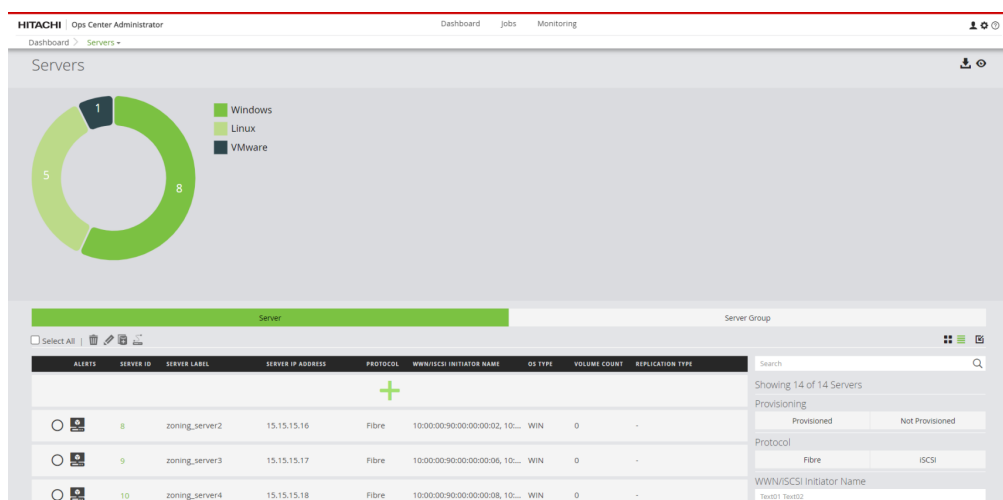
HITACHI | Ops Center Administrator

Dashboard Jobs Monitoring

Dashboard > Servers ▾

Servers

1

5

8

Windows

Linux

VMware

Server

Server Group

Select All

| ALERTS | SERVER ID | SERVER LABEL | SERVER IP ADDRESS | PROTOCOL | WWN/ISCSI INITIATOR NAME | OS TYPE | VOLUME COUNT | REPLICATION TYPE |
|---|---|---|---|---|---|---|---|---|
| | | | | | + | | | |
| | 8 | zoning_server2 | 15.15.15.16 | Fibre | 10:00:00:90:00:00:00:02, 10:... | WIN | 0 | - |
| | 9 | zoning_server3 | 15.15.15.17 | Fibre | 10:00:00:90:00:00:00:06, 10:... | WIN | 0 | - |
| | 10 | zoning_server4 | 15.15.15.18 | Fibre | 10:00:00:90:00:00:00:08, 10:... | WIN | 0 | - |

Search

Showing 14 of 14 Servers

Provisioning

Provisioned

Not Provisioned

Protocol

Fibre

iSCSI

WWN/ISCSI Initiator Name

Text01 Text02